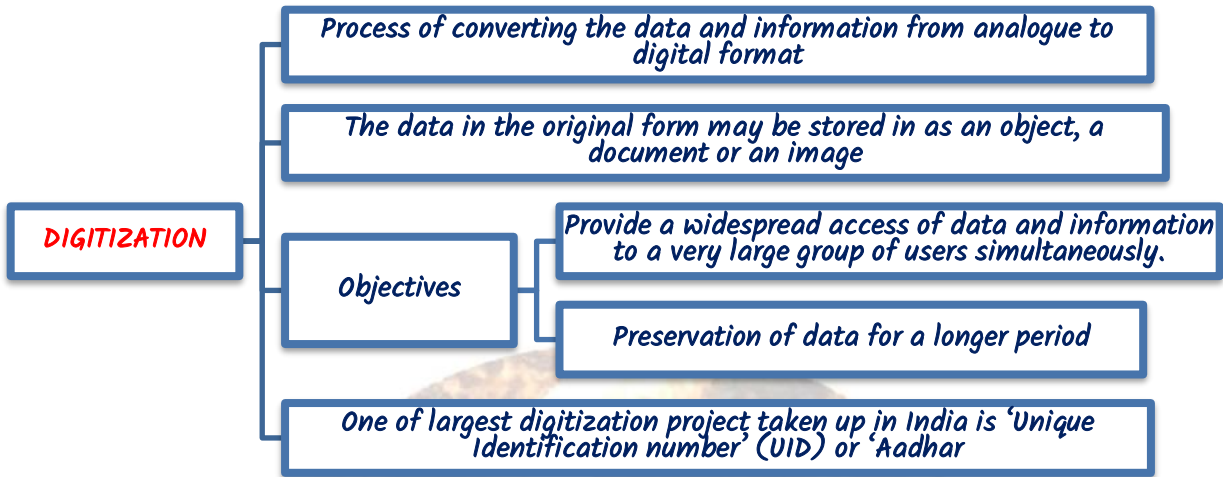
DIGITIZATION

Process of converting the data and information from analogue to digital format

The data in the original form may be stored in as an object, a document or an image

Objectives

Provide a widespread access of data and information to a very large group of users simultaneously.

Preservation of data for a longer period

One of largest digitization project taken up in India is 'Unique Identification number' (UID) or 'Aadhar